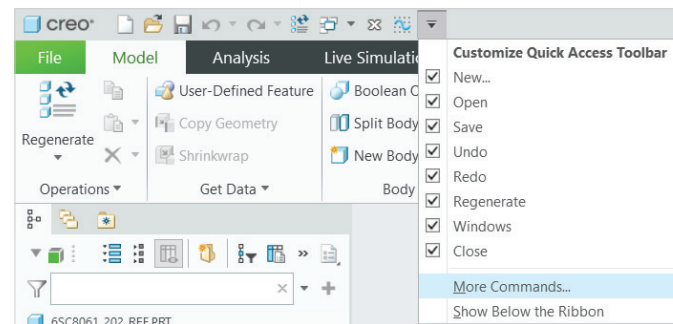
creo

File Model Analysis Live Simulati

Regenerate

User-Defined Feature
Copy Geometry
Shrinkwrap

Boolean O
Split Body
New Body

Operations ▾ Get Data ▾ Body

Customize Quick Access Toolbar
New...
Open
Save
Undo
Redo
Regenerate
Windows
Close
More Commands...
Show Below the Ribbon

6SC8061_202_REF.PRT